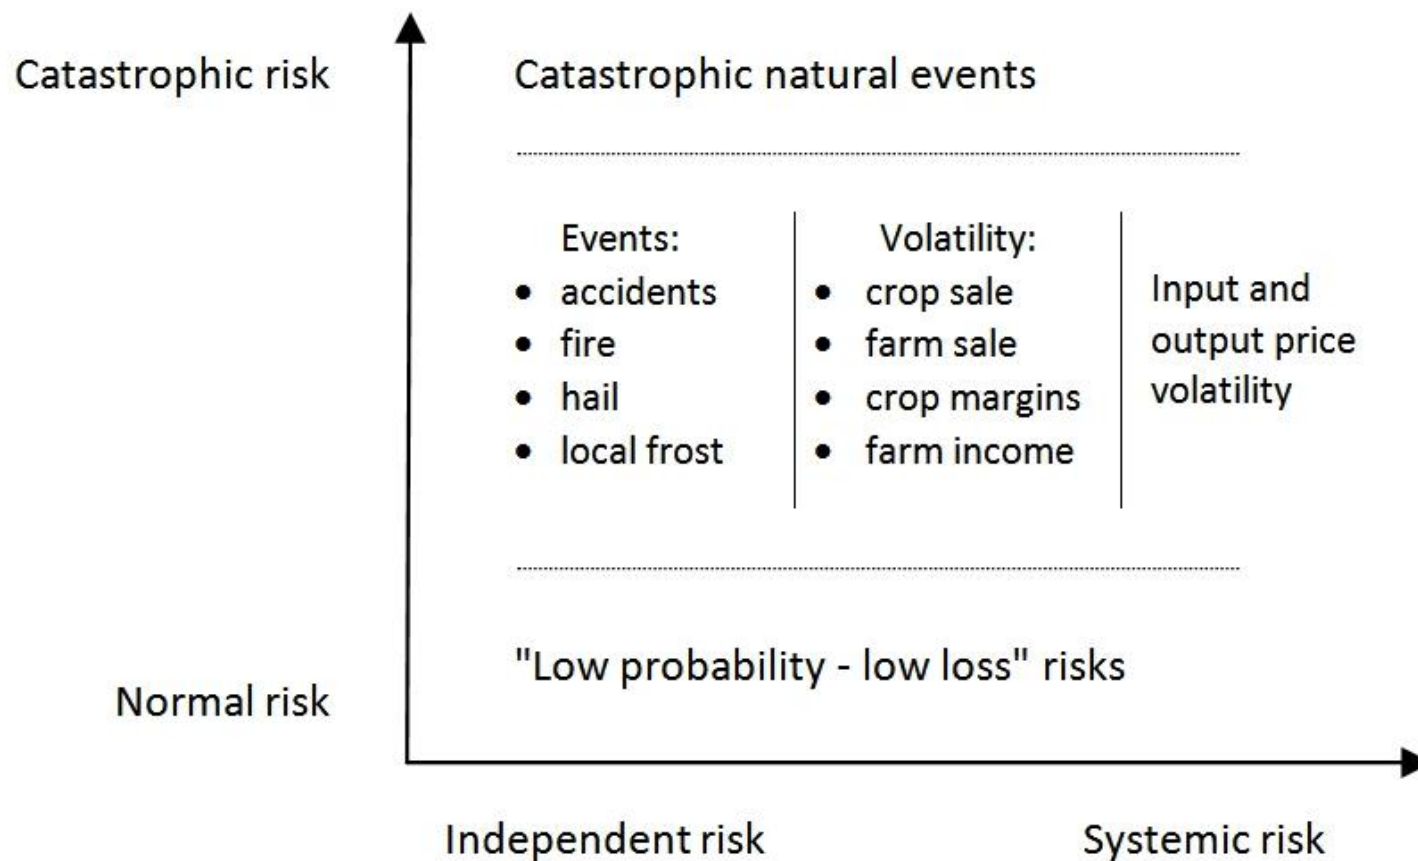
Catastrophic risk

Catastrophic natural events

Events:
- accidents
- fire
- hail
- local frost

Volatility:
- crop sale
- farm sale
- crop margins
- farm income

Input and output price volatility

"Low probability - low loss" risks

Normal risk

Independent risk

Systemic risk